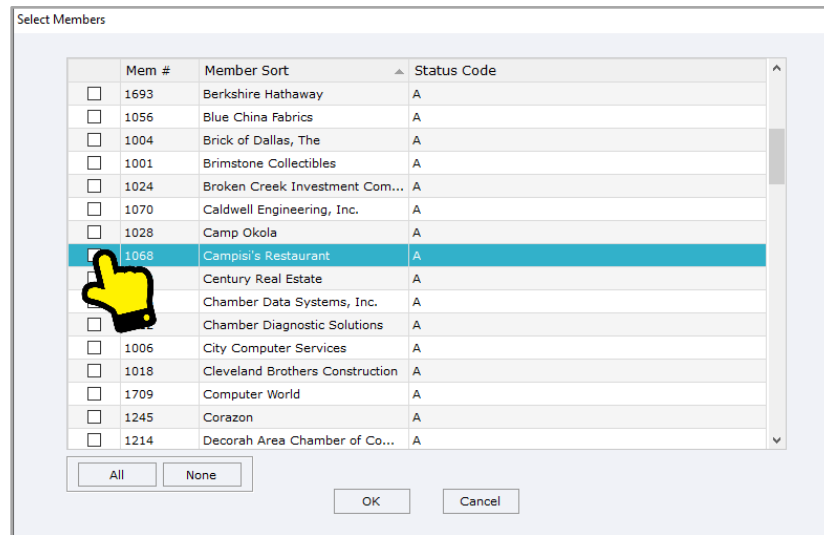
Select Members

| | Mem # | Member Sort | Status Code |
|---|---|---|---|
| ☐ | 1693 | Berkshire Hathaway | A |
| ☐ | 1056 | Blue China Fabrics | A |
| ☐ | 1004 | Brick of Dallas, The | A |
| ☐ | 1001 | Brimstone Collectibles | A |
| ☐ | 1024 | Broken Creek Investment Com... | A |
| ☐ | 1070 | Caldwell Engineering, Inc. | A |
| ☐ | 1028 | Camp Okola | A |
| ☐ | 1068 | Campisi's Restaurant | A |
| ☐ | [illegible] | Century Real Estate | A |
| ☐ | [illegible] | Chamber Data Systems, Inc. | A |
| ☐ | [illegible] | Chamber Diagnostic Solutions | A |
| ☐ | 1006 | City Computer Services | A |
| ☐ | 1018 | Cleveland Brothers Construction | A |
| ☐ | 1709 | Computer World | A |
| ☐ | 1245 | Corazon | A |
| ☐ | 1214 | Decorah Area Chamber of Co... | A |

All None

OK Cancel